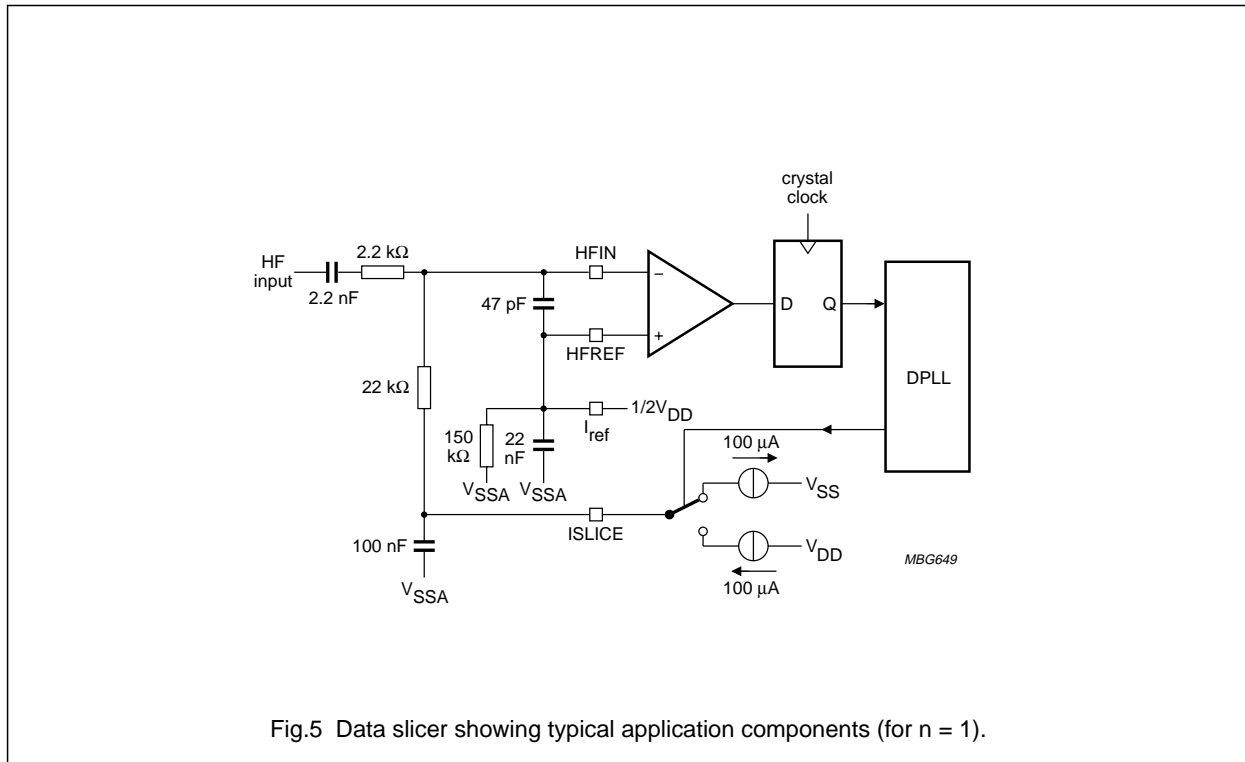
crystal clock

HF input

2.2 kΩ

2.2 nF

HFIN

47 pF

HFREF

−

+

D

Q

DPLL

22 kΩ

$1/2V_{DD}$

$I_{ref}$

150 kΩ

22 nF

$V_{SSA}$

$V_{SSA}$

100 µA

$V_{SS}$

ISLICE

100 nF

$V_{SSA}$

$V_{DD}$

100 µA

MBG649

Fig.5 Data slicer showing typical application components (for n = 1).